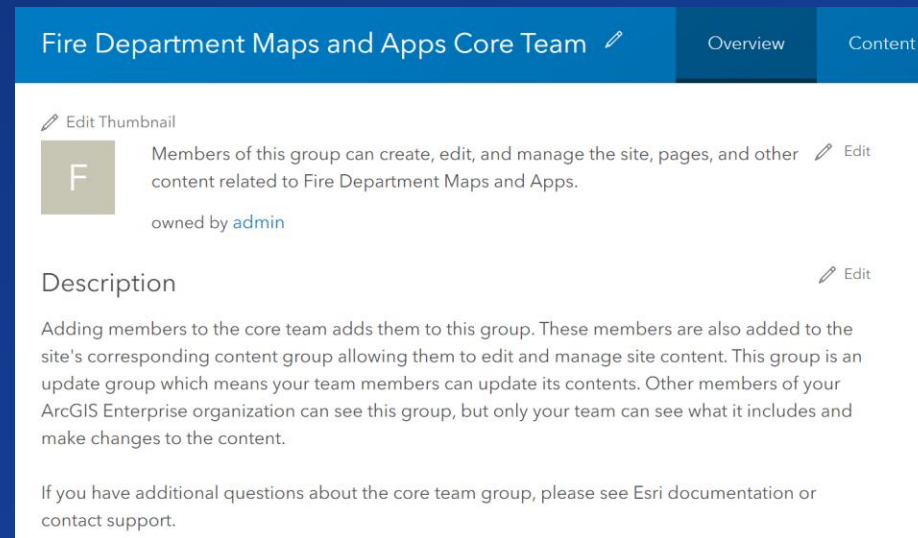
Fire Department Maps and Apps Core Team

Overview

Content

Edit Thumbnail

F

Members of this group can create, edit, and manage the site, pages, and other content related to Fire Department Maps and Apps.

Edit

owned by admin

Description

Edit

Adding members to the core team adds them to this group. These members are also added to the site's corresponding content group allowing them to edit and manage site content. This group is an update group which means your team members can update its contents. Other members of your ArcGIS Enterprise organization can see this group, but only your team can see what it includes and make changes to the content.

If you have additional questions about the core team group, please see Esri documentation or contact support.